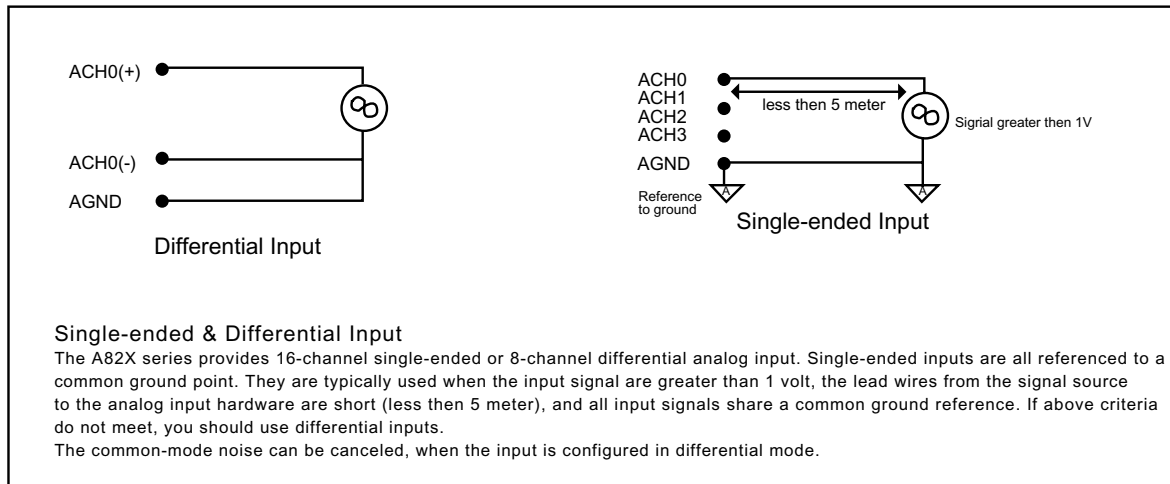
ACH0(+)

ACH0(-)

AGND

Differential Input

ACH0
ACH1
ACH2
ACH3
AGND

less then 5 meter

Sigrial greater then 1V

A

A

Reference to ground

Single-ended Input

Single-ended & Differential Input
The A82X series provides 16-channel single-ended or 8-channel differential analog input. Single-ended inputs are all referenced to a common ground point. They are typically used when the input signal are greater than 1 volt, the lead wires from the signal source to the analog input hardware are short (less then 5 meter), and all input signals share a common ground reference. If above criteria do not meet, you should use differential inputs.
The common-mode noise can be canceled, when the input is configured in differential mode.